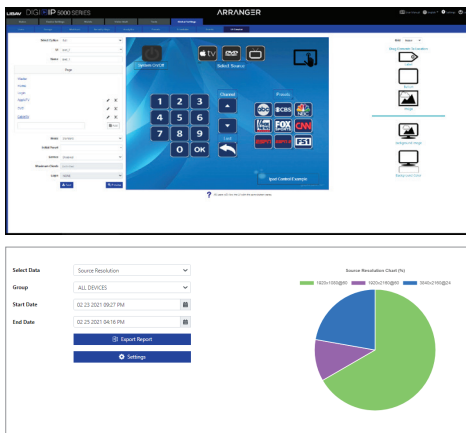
DIGITIP 5000 SERIES

ARRANGER

System On/Off

Select Source

Channel

Presets

Last

OK

1 2 3

4 5 6

7 8 9

0

Input Control Example

Select Data

Source Resolution

Group

ALL DEVICES

Start Date

02/23/2021 09:27 PM

End Date

02/25/2021 04:18 PM

Export Report

Settings

Source Resolution Chart (%)

1920x1080@60

1920x2160@60

3840x2160@24